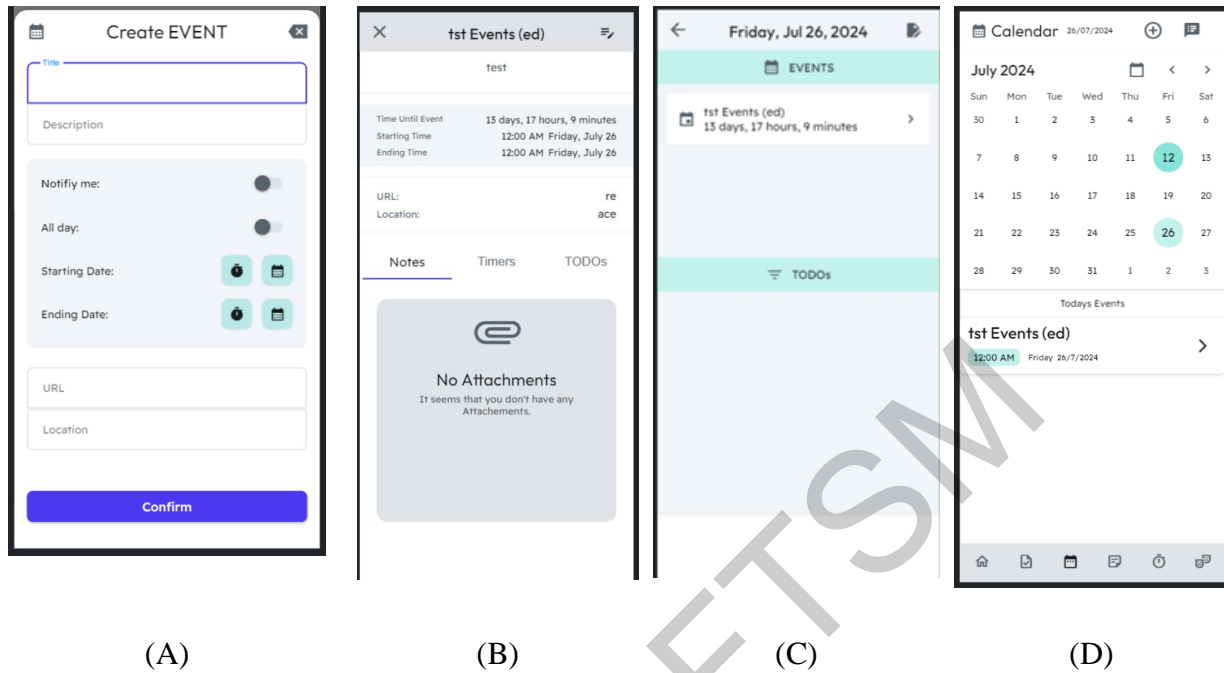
Create EVENT

Title

Description

Notifiy me:

All day:

Starting Date:

Ending Date:

URL

Location

Confirm

tst Events (ed)

test

| | |
|---|---|
| Time Until Event | 13 days, 17 hours, 9 minutes |
| Starting Time | 12:00 AM Friday, July 26 |
| Ending Time | 12:00 AM Friday, July 26 |

| | |
|---|---|
| URL: | re |
| Location: | ace |

Notes Timers TODOs

No Attachments

It seems that you don't have any Attachements.

Friday, Jul 26, 2024

EVENTS

tst Events (ed)
13 days, 17 hours, 9 minutes

TODOs

Calendar 26/07/2024

July 2024

| Sun | Mon | Tue | Wed | Thu | Fri | Sat |
|---|---|---|---|---|---|---|
| 30 | 1 | 2 | 3 | 4 | 5 | 6 |
| 7 | 8 | 9 | 10 | 11 | 12 | 13 |
| 14 | 15 | 16 | 17 | 18 | 19 | 20 |
| 21 | 22 | 23 | 24 | 25 | 26 | 27 |
| 28 | 29 | 30 | 31 | 1 | 2 | 3 |

Todays Events

tst Events (ed)
12:00 AM Friday 26/7/2024

ETSM

(A) (B) (C) (D)